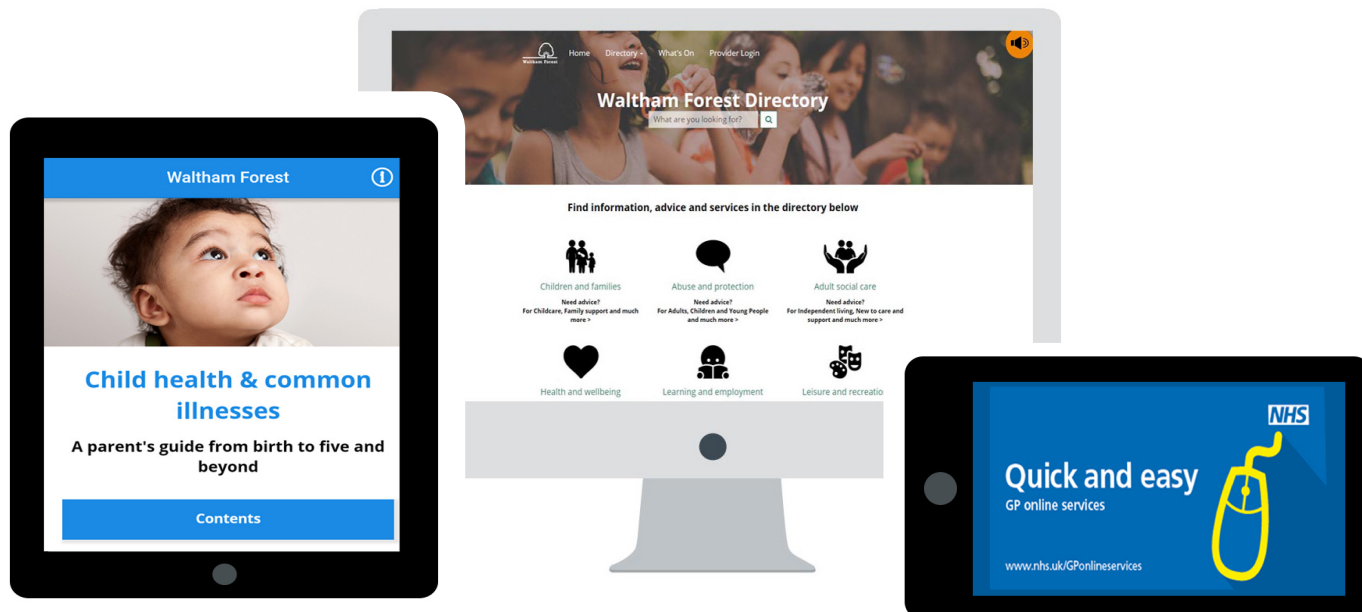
Waltham Forest

Child health & common illnesses

A parent's guide from birth to five and beyond

Contents

Waltham Forest

Home Directory What's On Provider Login

Waltham Forest Directory

What are you looking for?

Find information, advice and services in the directory below

Children and families
Need advice?
For Childcare, Family support and much more >

Abuse and protection
Need advice?
For Adults, Children and Young People and much more >

Adult social care
Need advice?
For Independent living, New to care and support and much more >

Health and wellbeing

Learning and employment

Leisure and recreatio

NHS

Quick and easy

GP online services

www.nhs.uk/GPonlineservices